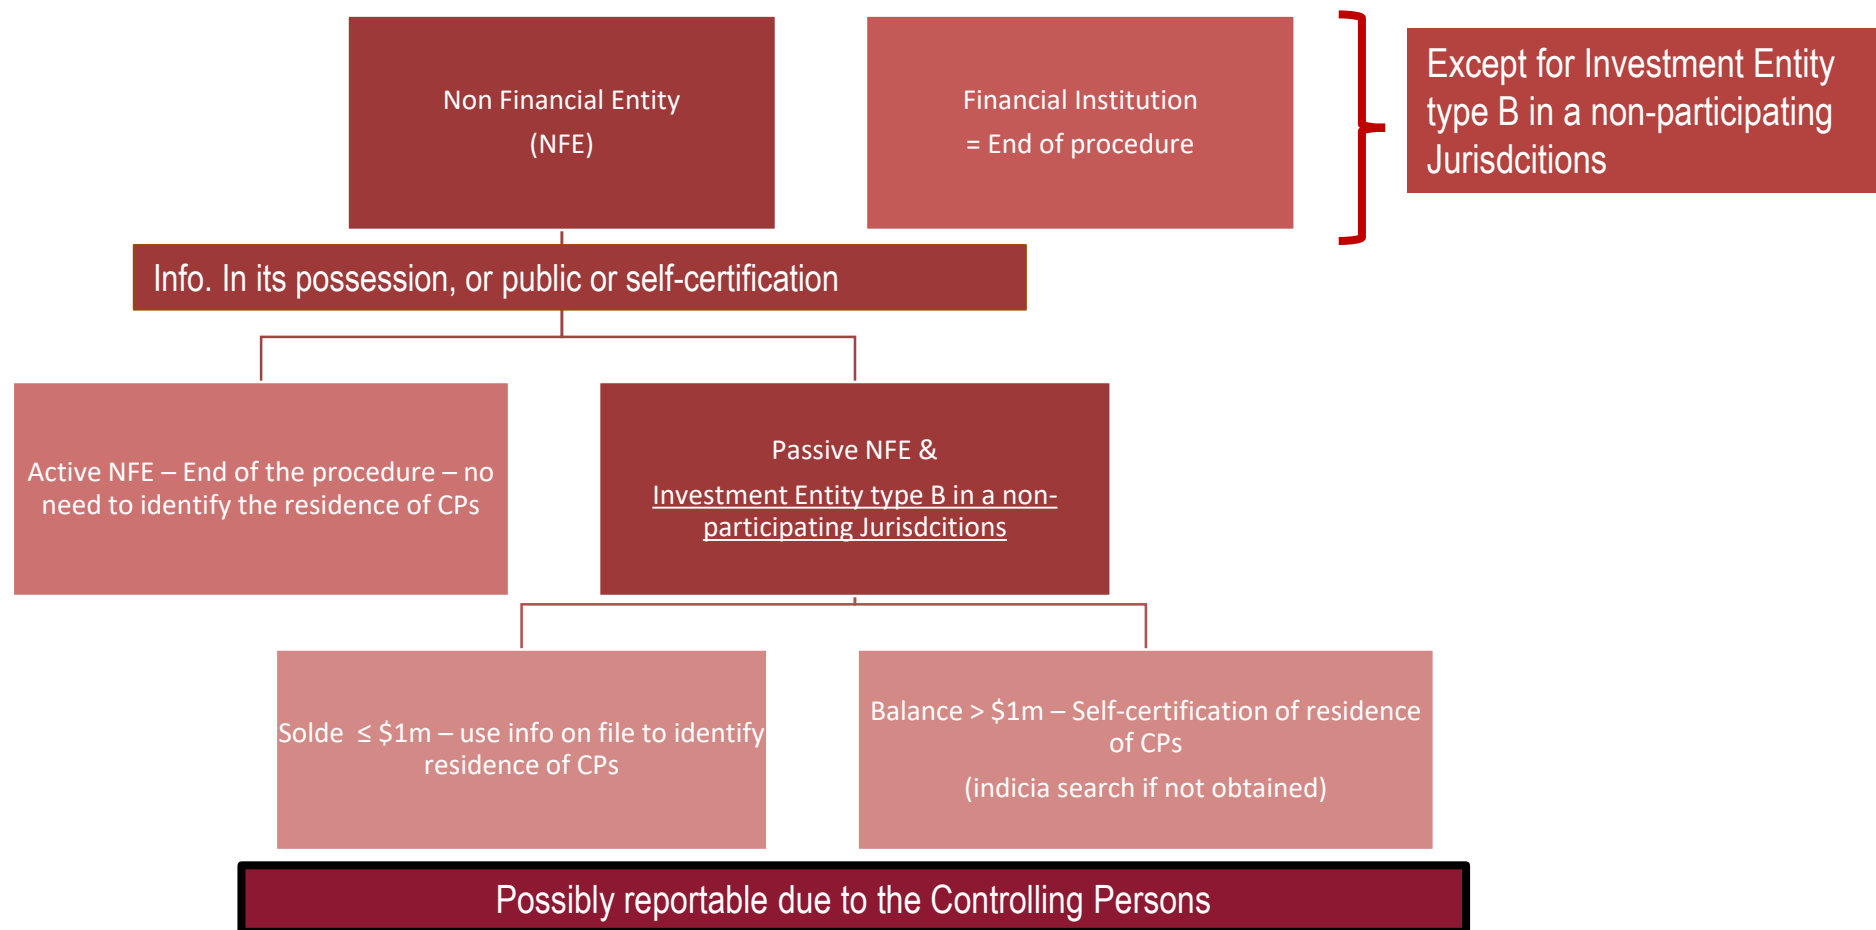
Non Financial Entity
(NFE)

Financial Institution
= End of procedure

Except for Investment Entity type B in a non-participating Jurisdcitions

Info. In its possession, or public or self-certification

Active NFE – End of the procedure – no need to identify the residence of CPs

Passive NFE &
Investment Entity type B in a non-participating Jurisdcitions

Solde ≤ \$1m – use info on file to identify residence of CPs

Balance > \$1m – Self-certification of residence of CPs
(indicia search if not obtained)

Possibly reportable due to the Controlling Persons